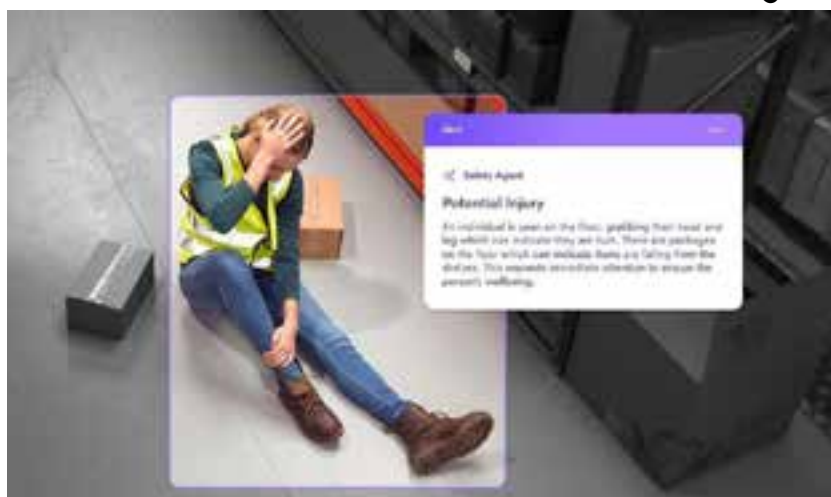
Alert

Safety Agent

Potential Injury

An individual is seen on the floor, grabbing their head and leg which can indicate they are hurt. There are packages on the floor which can indicate items are falling from the shelves. This requests immediate attention to ensure the person's wellbeing.